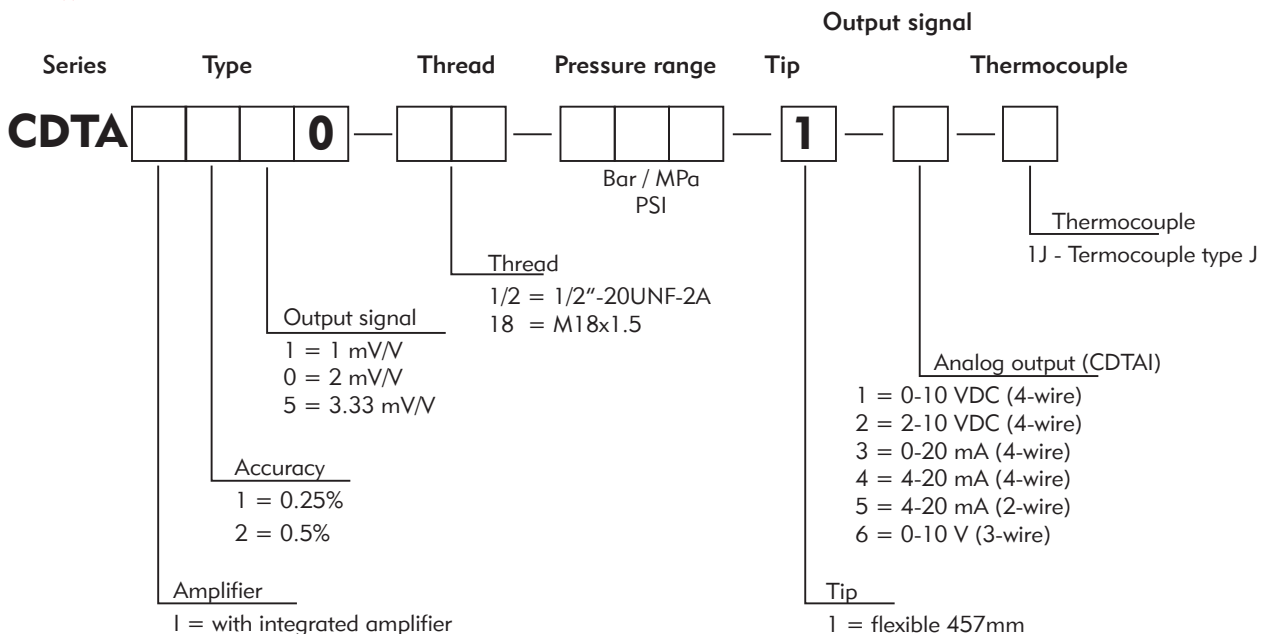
Output signal

Series Type Thread Pressure range Tip Thermocouple

CDTA 0 — — — 1 — —

Bar / MPa
PSI

Thermocouple
1J - Termocouple type J

Thread
1/2 = 1/2"-20UNF-2A
18 = M18x1.5

Output signal
1 = 1 mV/V
0 = 2 mV/V
5 = 3.33 mV/V

Analog output (CDTAI)
1 = 0-10 VDC (4-wire)
2 = 2-10 VDC (4-wire)
3 = 0-20 mA (4-wire)
4 = 4-20 mA (4-wire)
5 = 4-20 mA (2-wire)
6 = 0-10 V (3-wire)

Accuracy
1 = 0.25%
2 = 0.5%

Amplifier
I = with integrated amplifier

Tip
1 = flexible 457mm